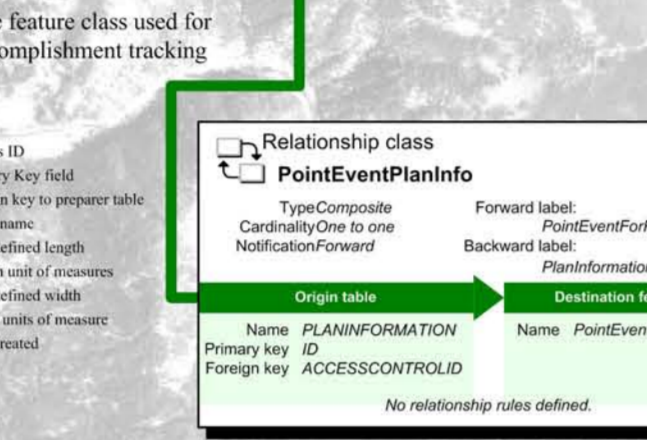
e feature class used for
omplishment tracking

s ID
ry Key field
n key to preparer table
name
efined length
n unit of measures
efined width
units of measure
reated

Relationship class
PointEventPlanInfo

Type*Composite*
Cardinality*One to one*
Notification*Forward*

Forward label:
*PointEventFor*
Backward label:
*PlanInformatio*

Origin table

Destination f

Name *PLANINFORMATION*
Primary key *ID*
Foreign key *ACCESSCONTROLID*

Name *PointEven*

*No relationship rules defined.*